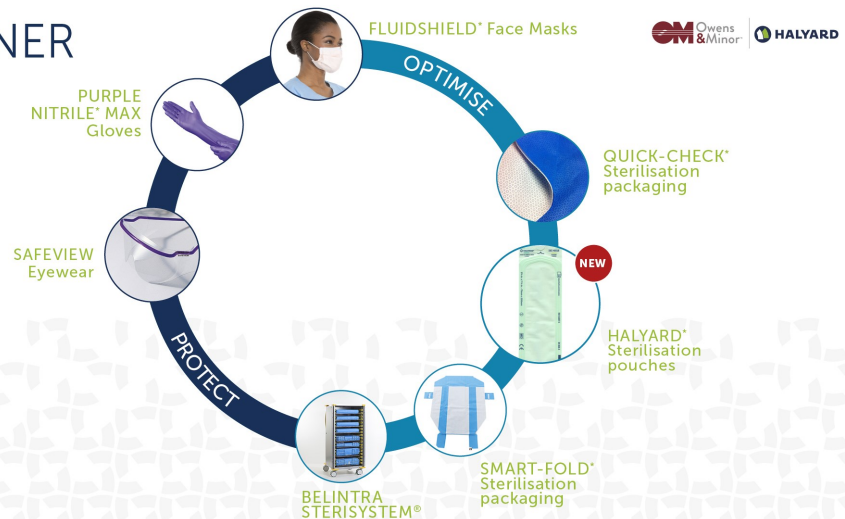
NER

FLUIDSHIELD* Face Masks

Owens & Minor | HALYARD

OPTIMISE

PURPLE NITRILE* MAX Gloves

QUICK-CHECK* Sterilisation packaging

NEW

SAFEVIEW Eyewear

HALYARD* Sterilisation pouches

PROTECT

SMART-FOLD* Sterilisation packaging

BELINTRA STERISYSTEM®